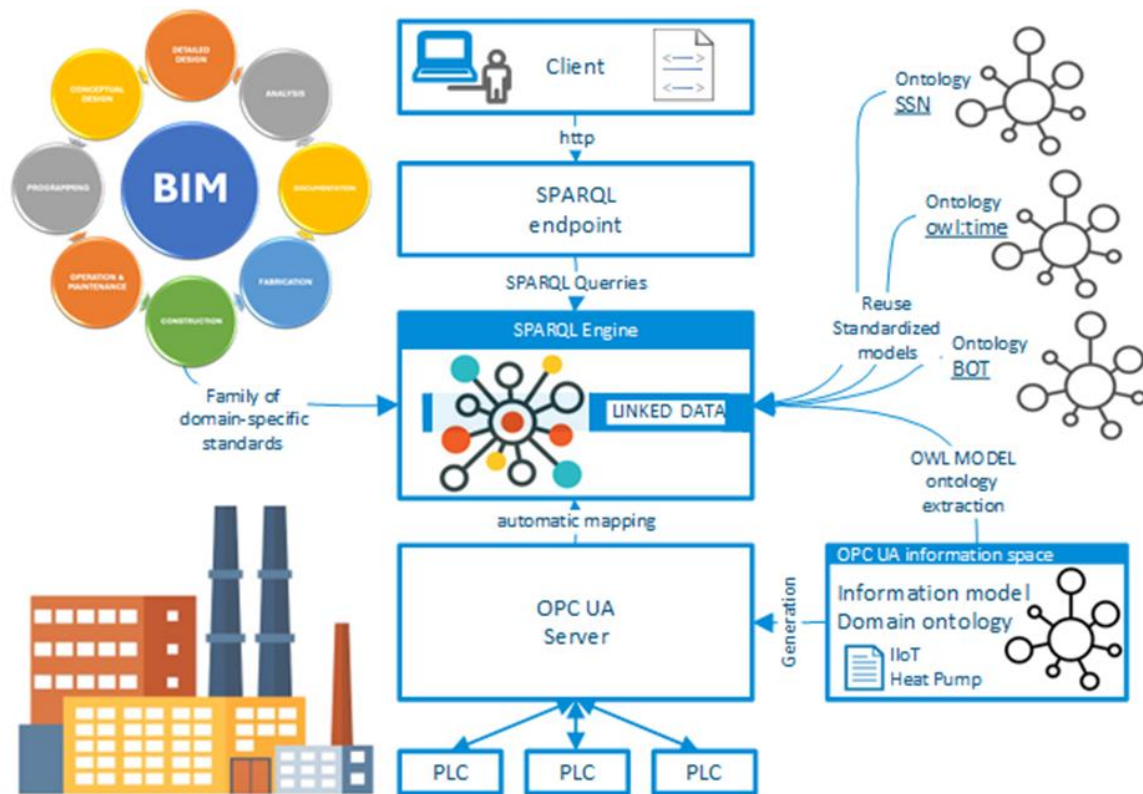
DETAILED DESIGN

ANALYSIS

CONCEPTUAL DESIGN

BIM

DOCUMENTATION

PROGRAMMING

FABRICATION

OPERATION & MAINTENANCE

CONSTRUCTION

Family of domain-specific standards

Client

http

SPARQL endpoint

SPARQL Querries

SPARQL Engine

LINKED DATA

automatic mapping

OPC UA Server

PLC

PLC

PLC

Ontology SSN

Ontology owl:time

Reuse Standardized models

Ontology BOT

OWL MODEL ontology extraction

OPC UA information space

Generation

Information model Domain ontology

IIoT Heat Pump